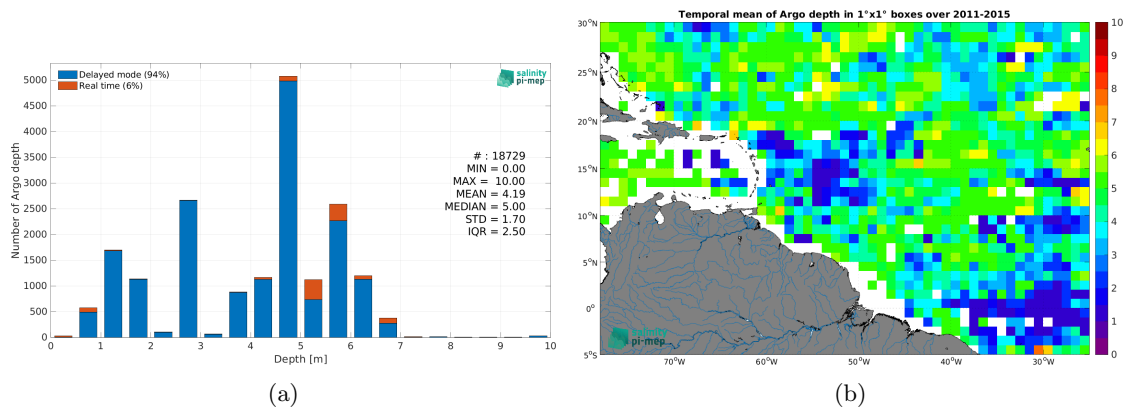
Delayed mode (94%)
Real time (6%)

salinity pi-mep

Number of Argo depth

5000
4500
4000
3500
3000
2500
2000
1500
1000
500
0

# : 18729
MIN = 0.00
MAX = 10.00
MEAN = 4.19
MEDIAN = 5.00
STD = 1.70
IQR = 2.50

0 1 2 3 4 5 6 7 8 9 10
Depth [m]

(a)

Temporal mean of Argo depth in 1°x1° boxes over 2011-2015

30°N
25°N
20°N
15°N
10°N
5°N
0°
5°S

70°W 60°W 50°W 40°W 30°W

salinity pi-mep

10
9
8
7
6
5
4
3
2
1
0

(b)